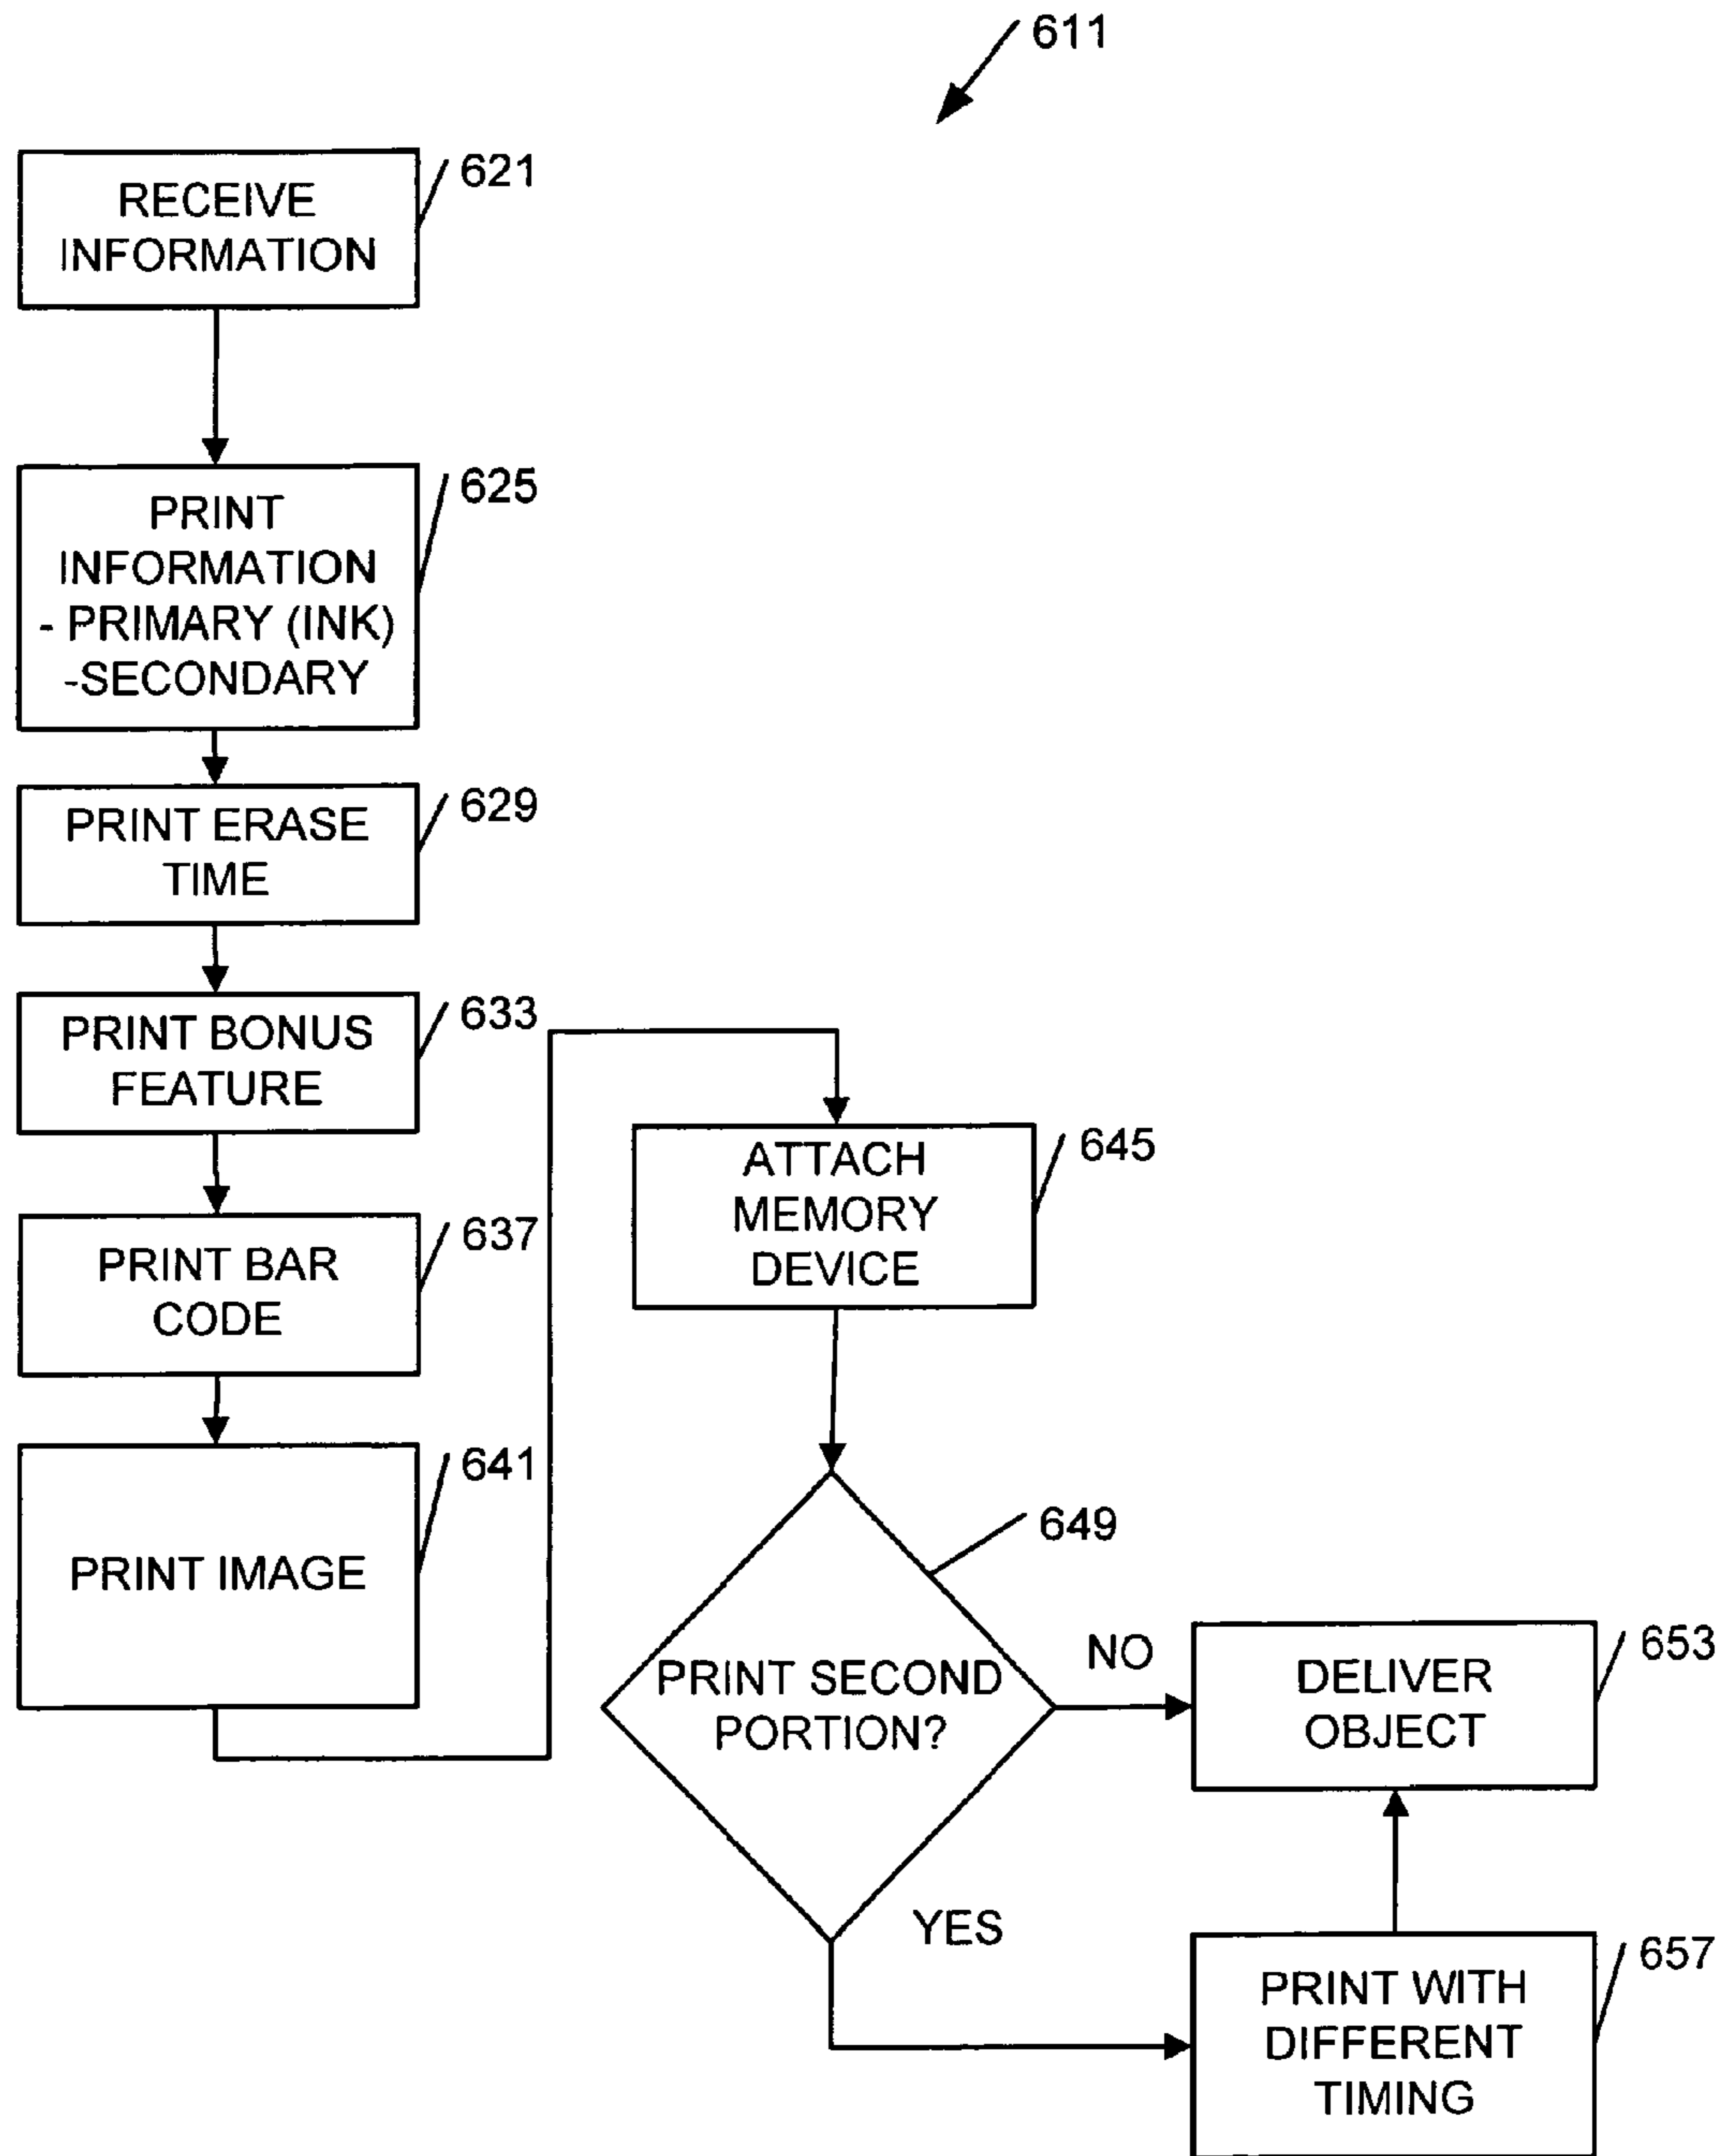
611

RECEIVE INFORMATION

621

PRINT INFORMATION
- PRIMARY (INK)
-SECONDARY

625

PRINT ERASE TIME

629

PRINT BONUS FEATURE

633

PRINT BAR CODE

637

PRINT IMAGE

641

ATTACH MEMORY DEVICE

645

PRINT SECOND PORTION?

649

NO

DELIVER OBJECT

653

YES

PRINT WITH DIFFERENT TIMING

657